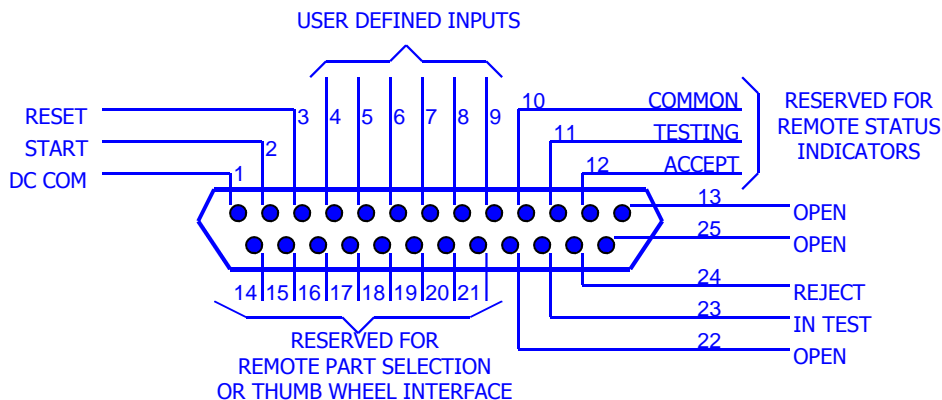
USER DEFINED INPUTS

RESET
START
DC COM

1
2
3
4
5
6
7
8
9
10
11
12

COMMON
TESTING
ACCEPT

RESERVED FOR
REMOTE STATUS
INDICATORS

13
OPEN
25
OPEN
24
REJECT
23
IN TEST
22
OPEN

14
15
16
17
18
19
20
21

RESERVED FOR
REMOTE PART SELECTION
OR THUMB WHEEL INTERFACE